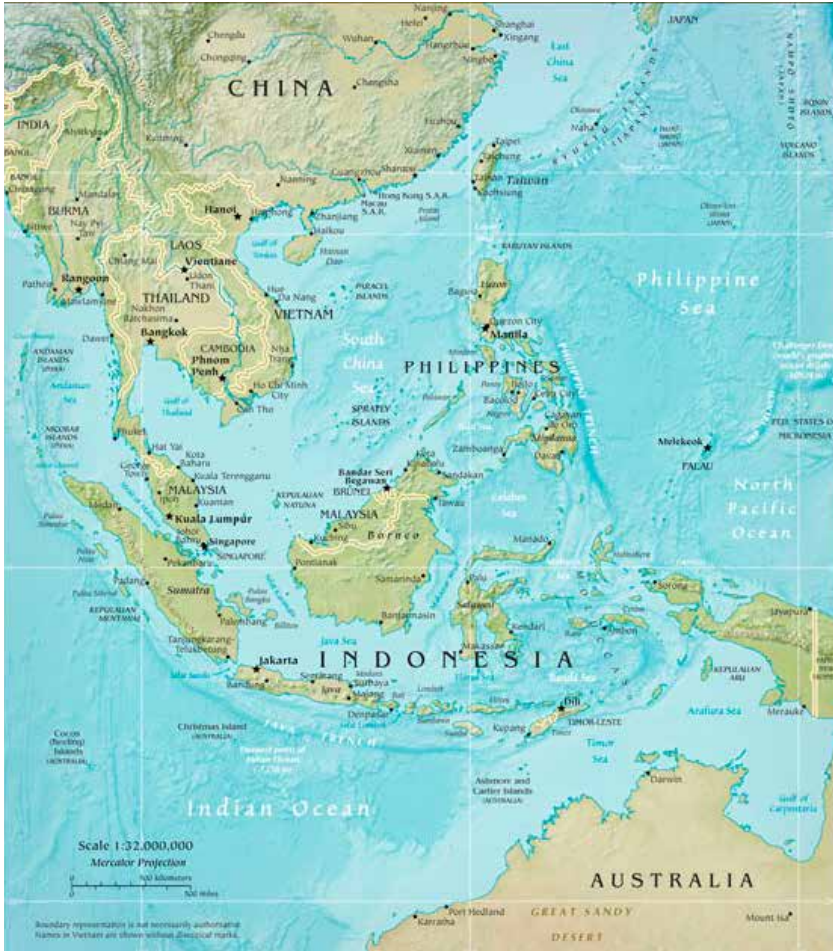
Nanjing
Hefei
Shanghai
Chengdu
Wuhan
Xingang
Hangzhou
JAPAN
Chongqing
East China Sea
Ningbo
CHINA
Changsha
INDIA
Okinawa
Naha
Kunming
Fuzhou
Taipei
Xiamen
Taichung
VOLCANO ISLANDS
Mandalay
Shantou
Kaohsiung
Taiwan
Guangzhou
Hong Kong S.A.R.
Macau S.A.R.
BURMA
Hanoi
Haiphong
Zhanjiang
Haikou
Gulf of Tonkin
LAOS
Chiang Mai
Vientiane
Udon Thani
Hainan Dao
PARACEL ISLANDS
BABUYAN ISLANDS
Rangoon
Pathein
Mawlamyine
THAILAND
Nakhon Ratchasima
Hue
Da Nang
Baguio
Luzon
Philippine Sea
Bangkok
VIETNAM
Quezon City
Manila
Dawei
CAMBODIA
Nha Trang
South China Sea
ANDAMAN ISLANDS
Phnom Penh
PHILIPPINES
Andaman Sea
Ho Chi Minh City
Gulf of Thailand
Can Tho
SPRATLY ISLANDS
Iloilo
Bacolod
Cebu
Cagayan de Oro
NICOBAR ISLANDS
Phuket
Hat Yai
Kota Baharu
Zamboanga
Mindanao
Davao
Melekeok
PALAU
FED. STATES OF MICRONESIA
George Town
Kuala Terengganu
MALAYSIA
KEPULAUAN NATUNA
Bandar Seri Begawan
BRUNEI
Kota Kinabalu
Sandakan
Tawau
Celebes Sea
North Pacific Ocean
Medan
Kuantan
Kuala Lumpur
MALAYSIA
Sibu
Borneo
Singapore
SINGAPORE
Kuching
Pekanbaru
Manado
Pontianak
Padang
Samarinda
Palu
Sorong
Sumatra
Jayapura
KEPULAUAN MENTAWAI
Palembang
Banjarmasin
Kendari
Ambon
Java Sea
Tanjungkarang-Telukbetung
Makassar
Jakarta
INDONESIA
Bandung
Semarang
Surabaya
Malang
Banda Sea
Dili
KEPULAUAN ARU
Java
Denpasar
TIMOR-LESTE
Arafura Sea
Merauke
Christmas Island (AUSTRALIA)
Kupang
Java Trench
Timor Sea
Cocos (Keeling) Islands (AUSTRALIA)
Deepest point of Indian Ocean (7,258 m)
Darwin
Ashmore and Cartier Islands (AUSTRALIA)
Gulf of Carpentaria
Indian Ocean
Scale 1:32,000,000
Mercator Projection
500 Kilometers
500 Miles
AUSTRALIA
Port Hedland
GREAT SANDY DESERT
Karratha
Mount Isa
Boundary representation is not necessarily authoritative. Names in Vietnam are shown without diacritical marks.